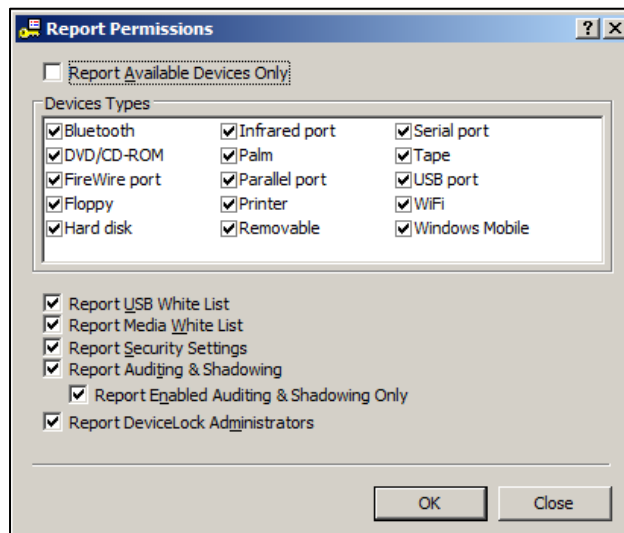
Report Permissions

?

X

Report Available Devices Only

Devices Types

| | | |
|---|---|---|
| Bluetooth | Infrared port | Serial port |
| DVD/CD-ROM | Palm | Tape |
| FireWire port | Parallel port | USB port |
| Floppy | Printer | WiFi |
| Hard disk | Removable | Windows Mobile |

Report USB White List

Report Media White List

Report Security Settings

Report Auditing & Shadowing

Report Enabled Auditing & Shadowing Only

Report DeviceLock Administrators

OK

Close